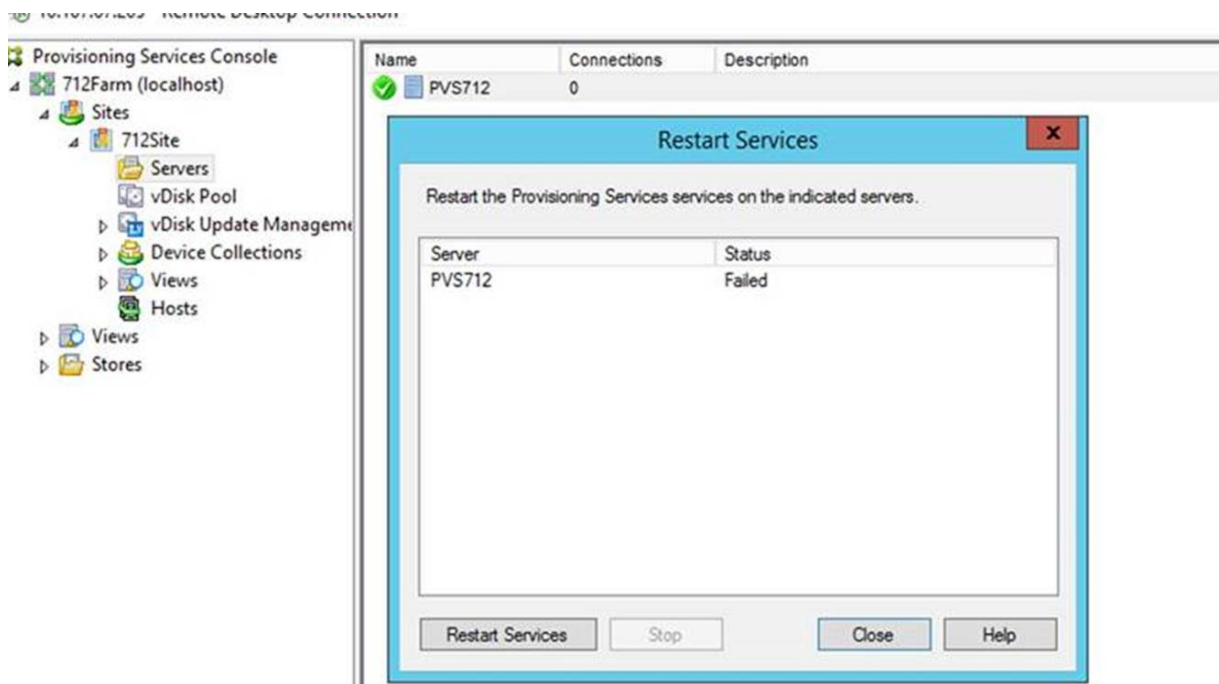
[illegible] Remote Desktop Connection

Provisioning Services Console
712Farm (localhost)
Sites
712Site
Servers
vDisk Pool
vDisk Update Manageme
Device Collections
Views
Hosts
Views
Stores

| Name | Connections | Description |
|---|---|---|
| PVS712 | 0 | |

Restart Services

Restart the Provisioning Services services on the indicated servers.

| Server | Status |
|---|---|
| PVS712 | Failed |

Restart Services
Stop
Close
Help